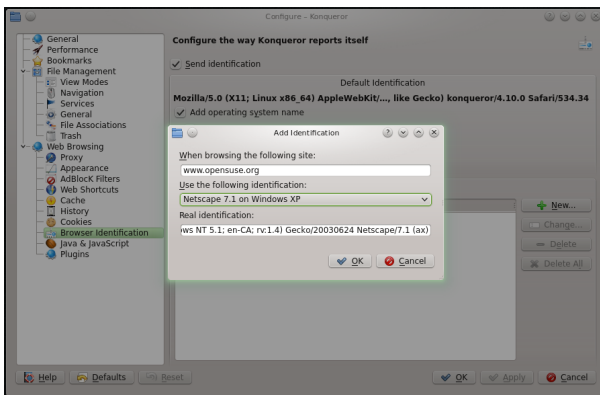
Configure – Konqueror

General
Performance
Bookmarks
File Management
View Modes
Navigation
Services
General
File Associations
Trash
Web Browsing
Proxy
Appearance
AdBlocK Filters
Web Shortcuts
Cache
History
Cookies
Browser Identification
Java & JavaScript
Plugins

Configure the way Konqueror reports itself

Send identification

Default Identification

Mozilla/5.0 (X11; Linux x86_64) AppleWebKit/..., like Gecko) konqueror/4.10.0 Safari/534.34

Add operating system name

Add Identification

When browsing the following site:

www.opensuse.org

Use the following identification:

Netscape 7.1 on Windows XP

Real identification:

ws NT 5.1; en-CA; rv:1.4) Gecko/20030624 Netscape/7.1 (ax)

OK
Cancel

New...
Change...
Delete
Delete All

Help
Defaults
Reset
OK
Apply
Cancel